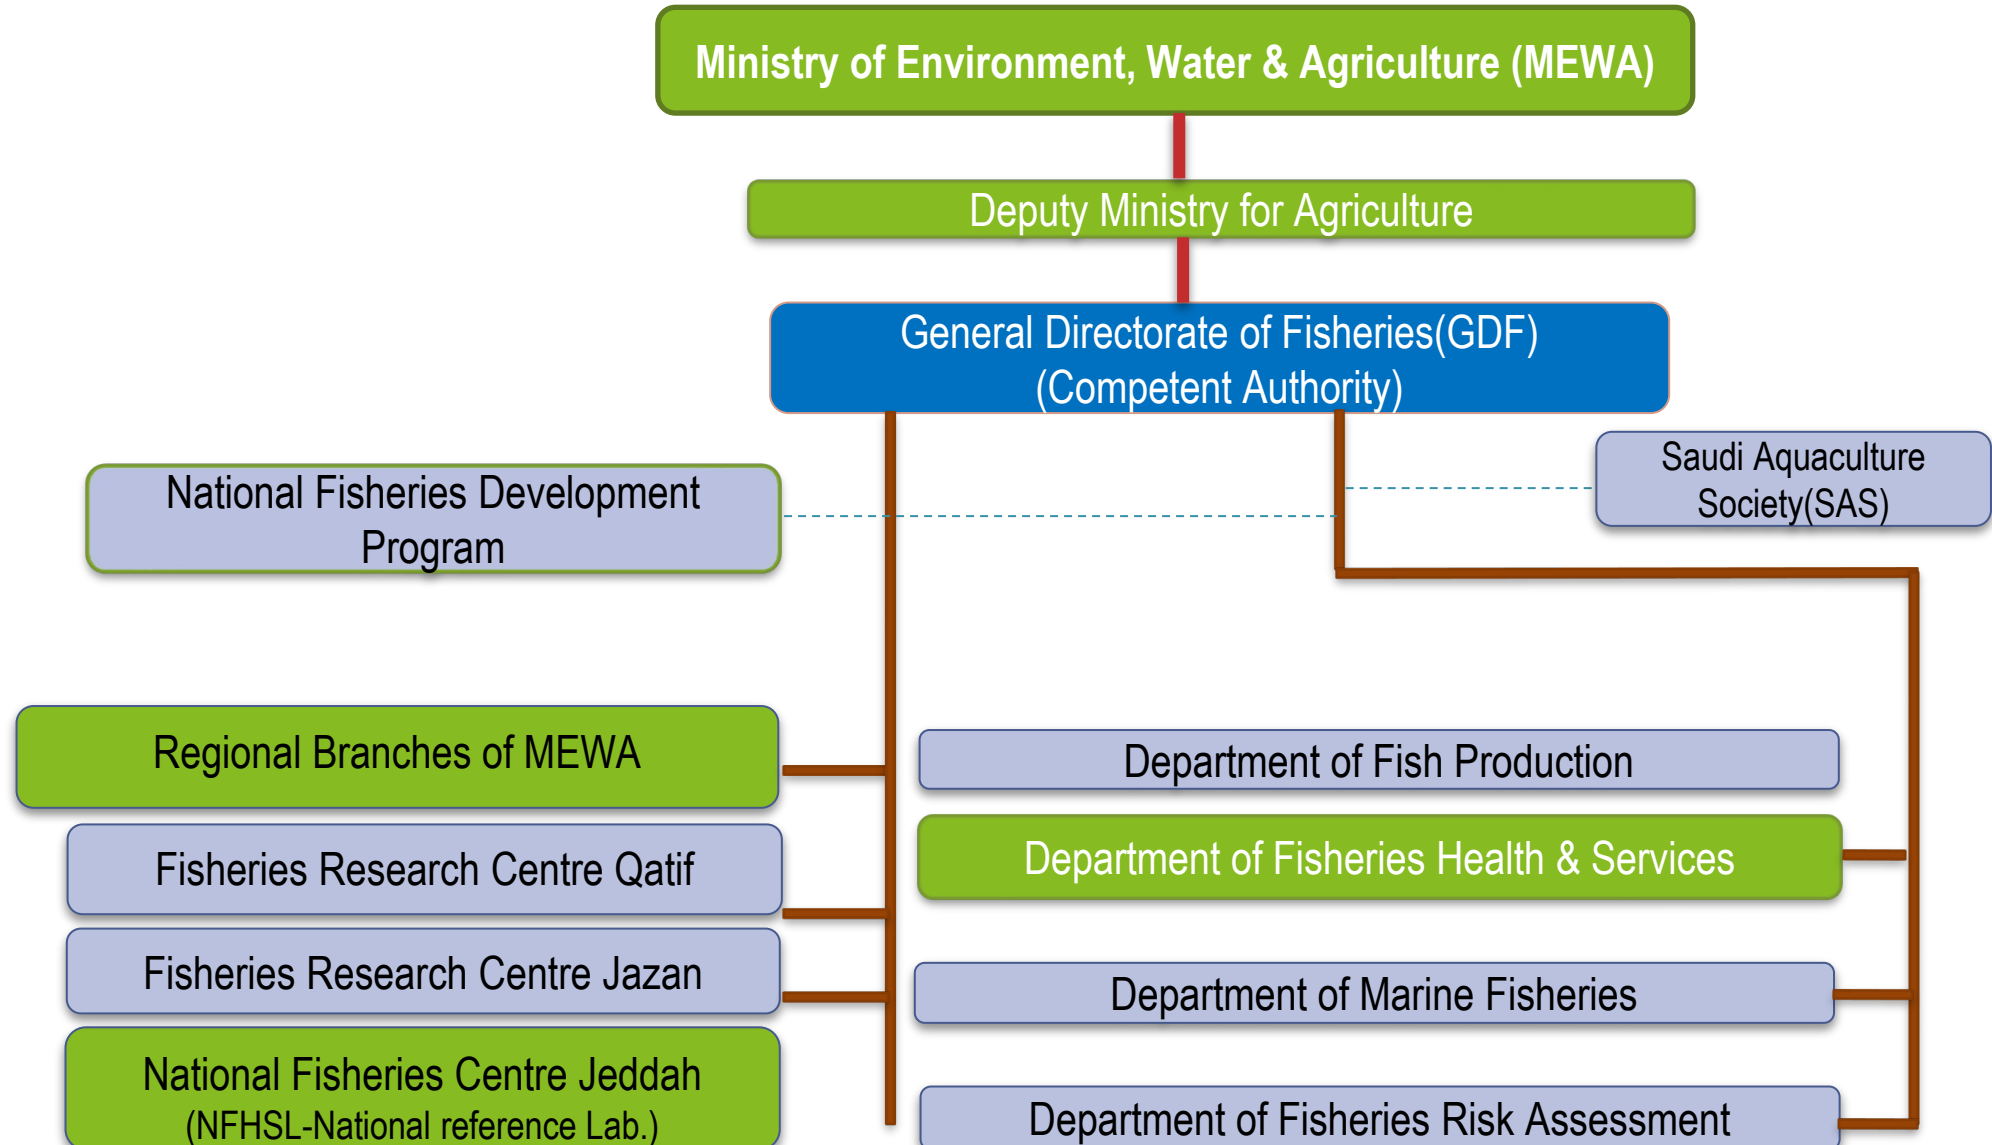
Ministry of Environment, Water & Agriculture (MEWA)

Deputy Ministry for Agriculture

General Directorate of Fisheries(GDF)
(Competent Authority)

National Fisheries Development Program

Saudi Aquaculture Society(SAS)

Regional Branches of MEWA

Fisheries Research Centre Qatif

Fisheries Research Centre Jazan

National Fisheries Centre Jeddah
(NFHSL-National reference Lab.)

Department of Fish Production

Department of Fisheries Health & Services

Department of Marine Fisheries

Department of Fisheries Risk Assessment